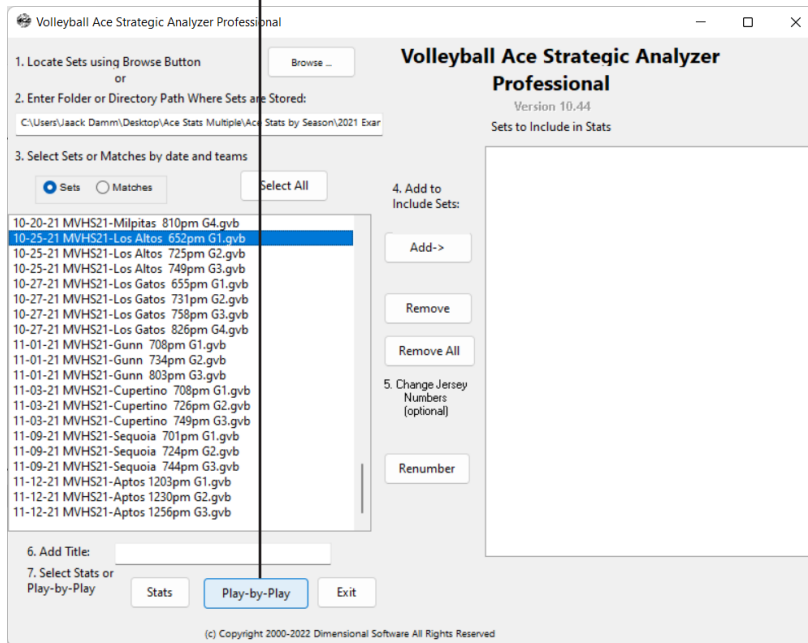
Volleyball Ace Strategic Analyzer Professional

1. Locate Sets using Browse Button
or
2. Enter Folder or Directory Path Where Sets are Stored:

Browse ...

Volleyball Ace Strategic Analyzer Professional
Version 10.44
Sets to Include in Stats

C:\Users\Jaack Damm\Desktop\Ace Stats Multiple\Ace Stats by Season\2021 Exar

3. Select Sets or Matches by date and teams

Sets Matches

Select All

4. Add to Include Sets:

10-20-21 MVHS21-Milpitas 810pm G4.gvb
10-25-21 MVHS21-Los Altos 652pm G1.gvb
10-25-21 MVHS21-Los Altos 725pm G2.gvb
10-25-21 MVHS21-Los Altos 749pm G3.gvb
10-27-21 MVHS21-Los Gatos 655pm G1.gvb
10-27-21 MVHS21-Los Gatos 731pm G2.gvb
10-27-21 MVHS21-Los Gatos 758pm G3.gvb
10-27-21 MVHS21-Los Gatos 826pm G4.gvb
11-01-21 MVHS21-Gunn 708pm G1.gvb
11-01-21 MVHS21-Gunn 734pm G2.gvb
11-01-21 MVHS21-Gunn 803pm G3.gvb
11-03-21 MVHS21-Cupertino 708pm G1.gvb
11-03-21 MVHS21-Cupertino 726pm G2.gvb
11-03-21 MVHS21-Cupertino 749pm G3.gvb
11-09-21 MVHS21-Sequoia 701pm G1.gvb
11-09-21 MVHS21-Sequoia 724pm G2.gvb
11-09-21 MVHS21-Sequoia 744pm G3.gvb
11-12-21 MVHS21-Aptos 1203pm G1.gvb
11-12-21 MVHS21-Aptos 1230pm G2.gvb
11-12-21 MVHS21-Aptos 1256pm G3.gvb

Add->
Remove
Remove All

5. Change Jersey Numbers (optional)

Renumber

6. Add Title:
7. Select Stats or Play-by-Play

Stats Play-by-Play Exit

(c) Copyright 2000-2022 Dimensional Software All Rights Reserved